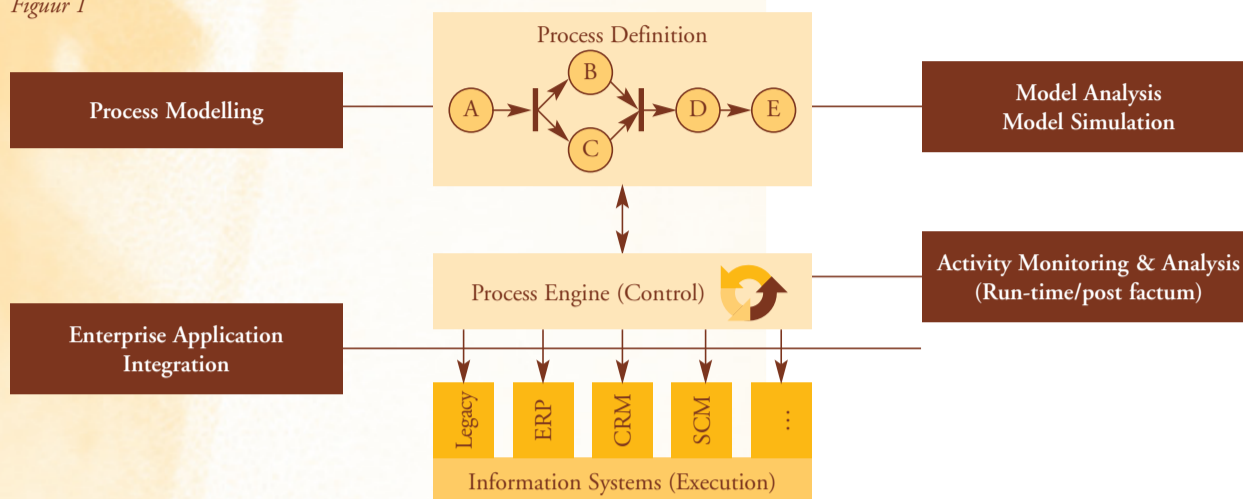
Figuur 1

Process Definition

Process Modelling

A
B
C
D
E

Model Analysis
Model Simulation

Process Engine (Control)

Activity Monitoring & Analysis
(Run-time/post factum)

Enterprise Application
Integration

Legacy
ERP
CRM
SCM
...

Information Systems (Execution)